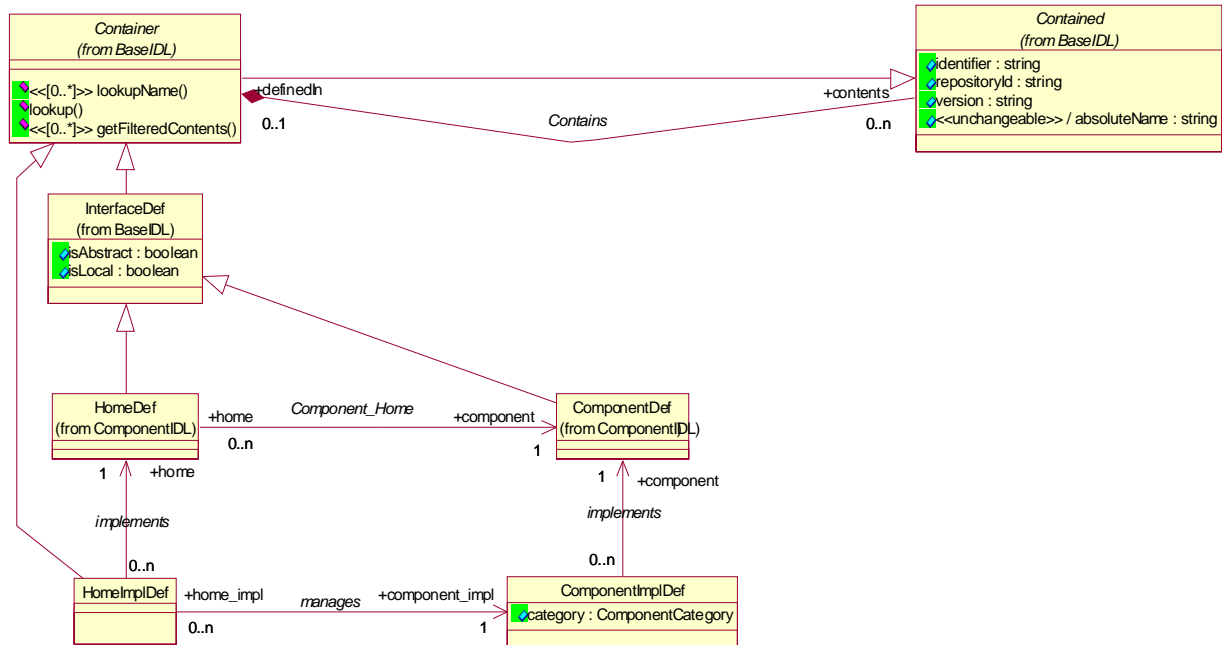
Container
(from BaseIDL)

<<[0..*]>> lookupName()
lookup()
<<[0..*]>> getFilteredContents()

+definedIn
0..1

Contains

+contents
0..n

Contained
(from BaseIDL)

identifier : string
repositoryId : string
version : string
<<unchangeable>> / absoluteName : string

InterfaceDef
(from BaseIDL)

isAbstract : boolean
isLocal : boolean

HomeDef
(from ComponentIDL)

+home
Component_Home
+component
0..n
1

ComponentDef
(from ComponentIDL)

1
+home
implements
0..n

1
+component
implements
0..n

HomeImplDef

+home_impl
manages
+component_impl
0..n
1

ComponentImplDef
category : ComponentCategory